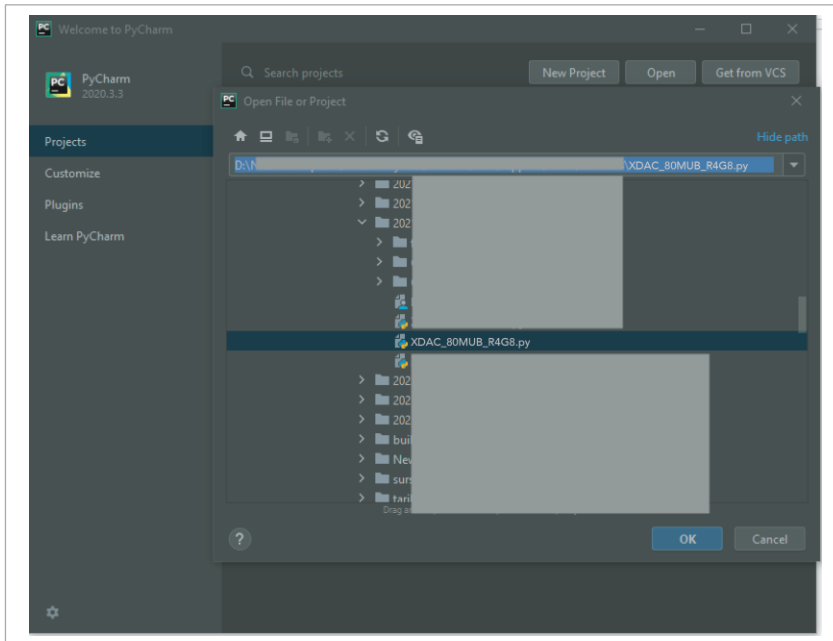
Welcome to PyCharm

PyCharm
2020.3.3

Projects
Customize
Plugins
Learn PyCharm

Search projects
New Project
Open
Get from VCS

Open File or Project

Hide path

D:\N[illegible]\XDAC_80MUB_R4G8.py

202
202
202
202
202
202
bui
New
surs
tari

XDAC_80MUB_R4G8.py

Drag a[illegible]

?
OK
Cancel